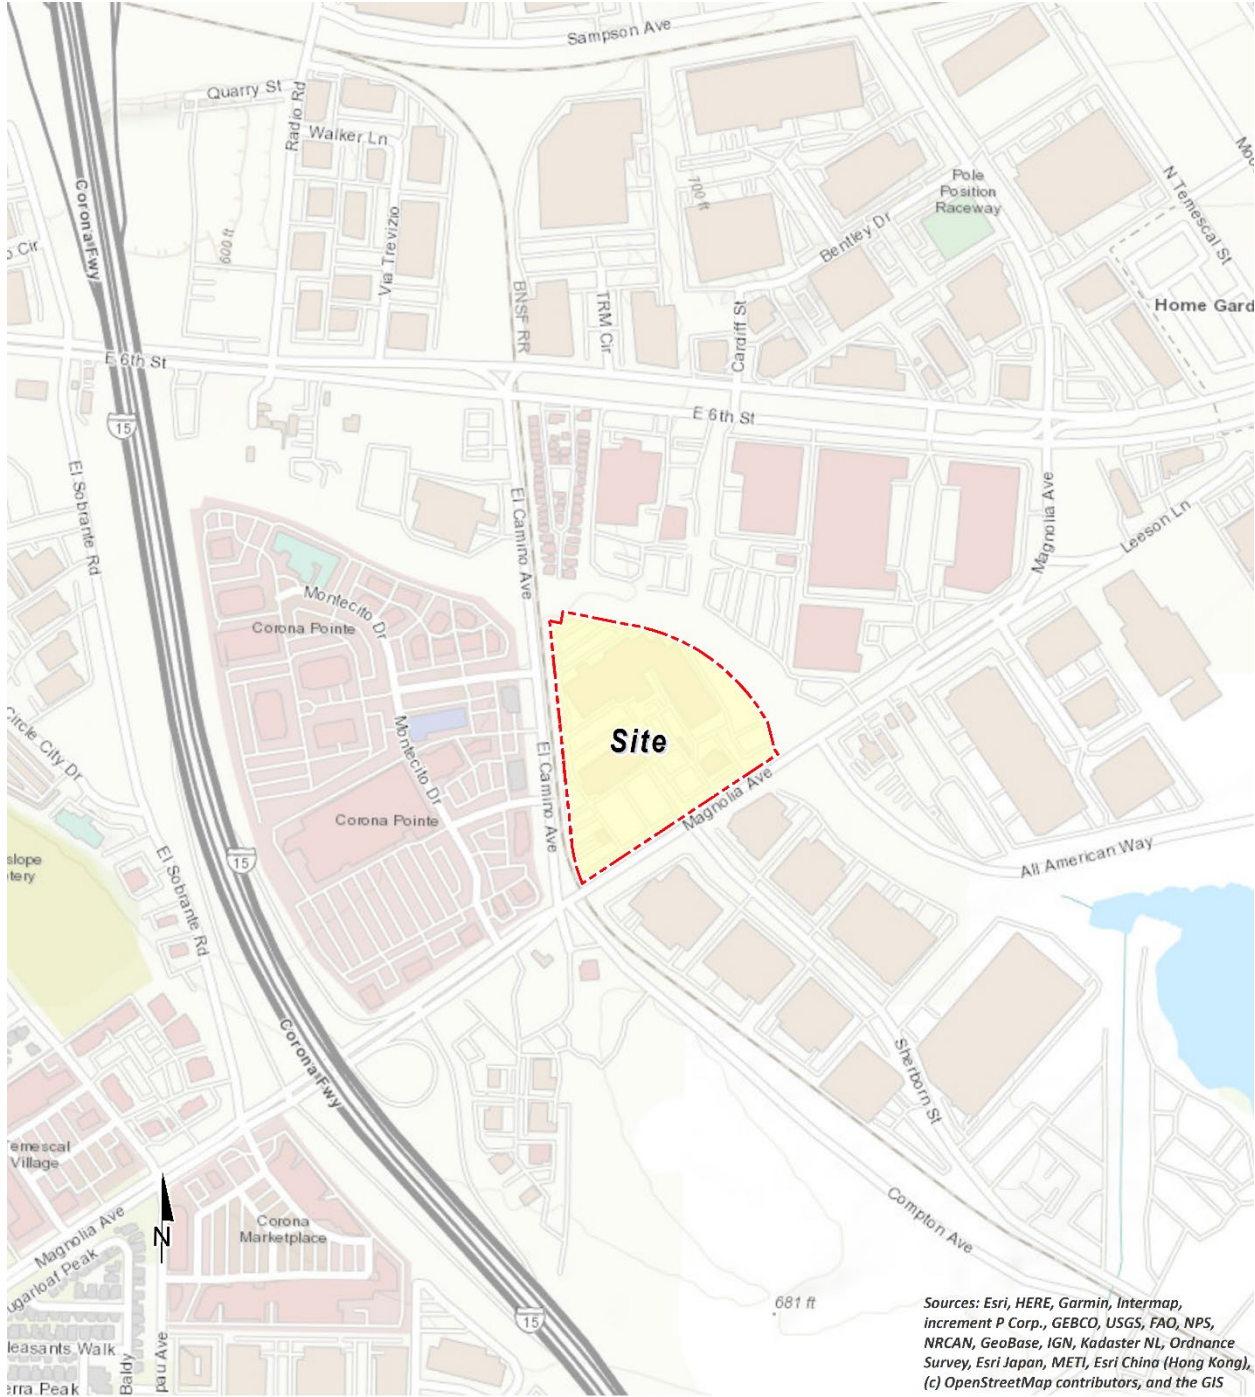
Sampson Ave
Quarry St
Radio Rd
Walker Ln
Via Trevizio
600 ft
Cir
Corona Fwy
BNSF RR
TRM Cir
700 ft
Cardiff St
Bentley Dr
Pole Position Raceway
N Temescal St
Mo
Home Gard
E 6th St
E 6th St
15
El Sobrante Rd
El Camino Ave
Magnolia Ave
Leeson Ln
Montecito Dr
Corona Pointe
Site
Circle City Dr
Montecito Dr
El Camino Ave
Magnolia Ave
Corona Pointe
All American Way
slope tery
El Sobrante Rd
15
Corona Fwy
Temescal Village
Sherborn St
Compton Ave
Magnolia Ave
N
Corona Marketplace
ugarloaf Peak
681 ft
15
leasants Walk
Baldy
pau Ave
rra Peak
Sources: Esri, HERE, Garmin, Intermap, increment P Corp., GEBCO, USGS, FAO, NPS, NRCAN, GeoBase, IGN, Kadaster NL, Ordnance Survey, Esri Japan, METI, Esri China (Hong Kong), (c) OpenStreetMap contributors, and the GIS